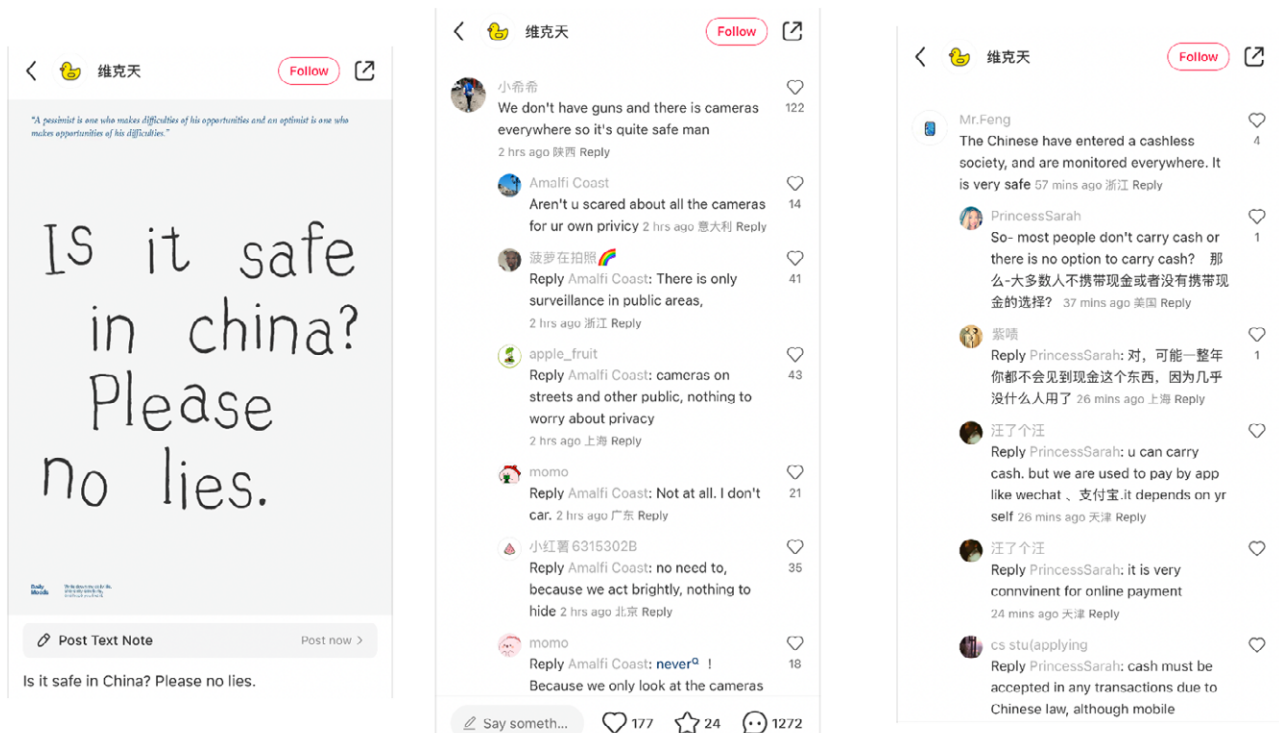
维克天

Follow

"A pessimist is one who makes difficulties of his opportunities and an optimist is one who makes opportunities of his difficulties."

Is it safe in china? Please no lies.

Daily Moods

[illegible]

Post Text Note

Post now

Is it safe in China? Please no lies.

维克天

Follow

小希希
We don't have guns and there is cameras everywhere so it's quite safe man
2 hrs ago 陕西 Reply
122

Amalfi Coast
Aren't u scared about all the cameras for ur own privicy 2 hrs ago 意大利 Reply
14

菠萝在拍照🌈
Reply Amalfi Coast: There is only surveillance in public areas,
2 hrs ago 浙江 Reply
41

apple_fruit
Reply Amalfi Coast: cameras on streets and other public, nothing to worry about privacy
2 hrs ago 上海 Reply
43

momo
Reply Amalfi Coast: Not at all. I don't car. 2 hrs ago 广东 Reply
21

小红薯6315302B
Reply Amalfi Coast: no need to, because we act brightly, nothing to hide 2 hrs ago 北京 Reply
35

momo
Reply Amalfi Coast: never ！
Because we only look at the cameras
18

Say someth...
177
24
1272

维克天

Follow

Mr.Feng
The Chinese have entered a cashless society, and are monitored everywhere. It is very safe 57 mins ago 浙江 Reply
4

PrincessSarah
So- most people don't carry cash or there is no option to carry cash? 那么-大多数人不携带现金或者没有携带现金的选择? 37 mins ago 美国 Reply
1

紫喷
Reply PrincessSarah: 对，可能一整年你都不会见到现金这个东西，因为几乎没什么人用了 26 mins ago 上海 Reply
1

汪了个汪
Reply PrincessSarah: u can carry cash. but we are used to pay by app like wechat 、支付宝.it depends on yr self 26 mins ago 天津 Reply

汪了个汪
Reply PrincessSarah: it is very connvinent for online payment
24 mins ago 天津 Reply

cs stu(applying
Reply PrincessSarah: cash must be accepted in any transactions due to Chinese law, although mobile